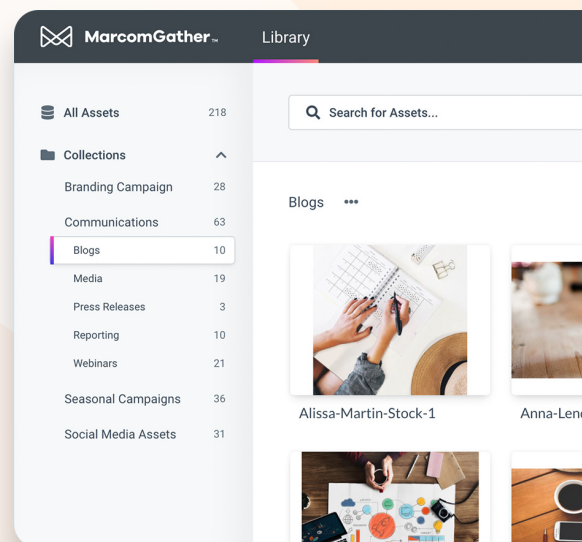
MarcomGather™ Library

All Assets 218

Collections

Branding Campaign 28

Communications 63

Blogs 10

Media 19

Press Releases 3

Reporting 10

Webinars 21

Seasonal Campaigns 36

Social Media Assets 31

Search for Assets...

Blogs •••

Alissa-Martin-Stock-1

Anna-Len